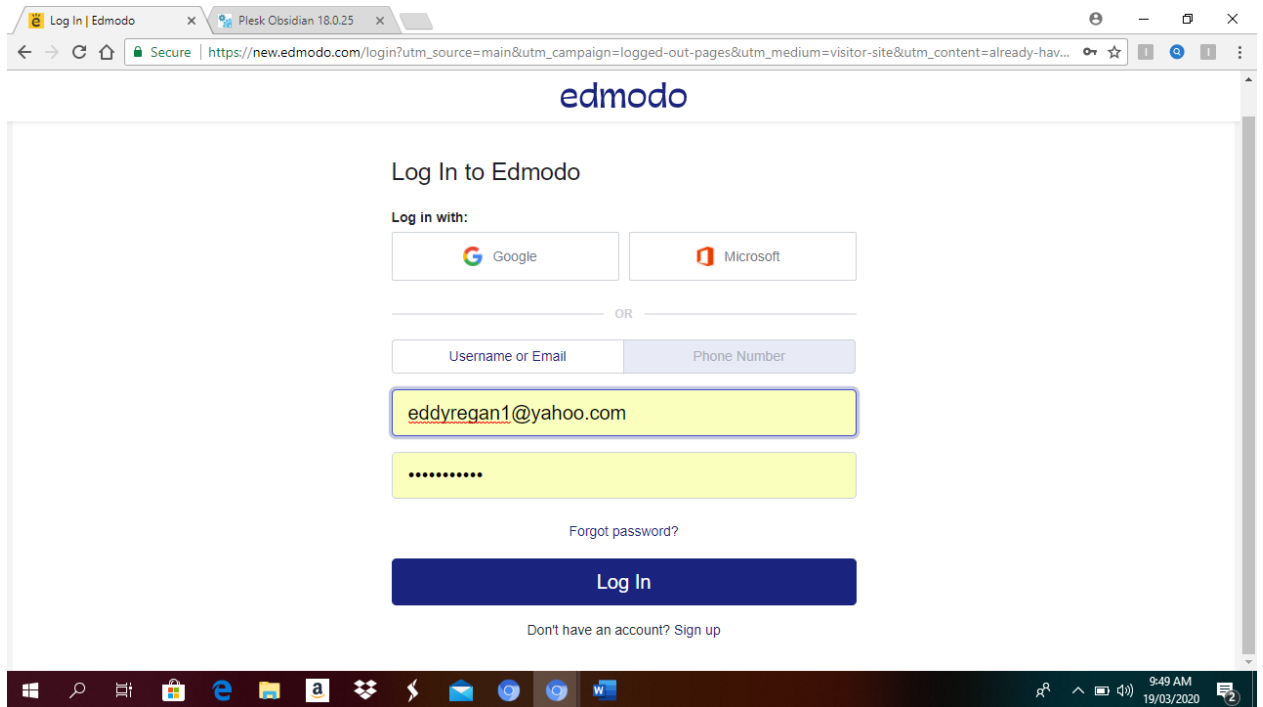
Log In | Edmodo
Plesk Obsidian 18.0.25
Secure https://new.edmodo.com/login?utm_source=main&utm_campaign=logged-out-pages&utm_medium=visitor-site&utm_content=already-hav...

edmodo

Log In to Edmodo

Log in with:

Google
Microsoft

OR

Username or Email
Phone Number

eddyregan1@yahoo.com

•••••••••••

Forgot password?

Log In

Don't have an account? Sign up

9:49 AM
19/03/2020
2